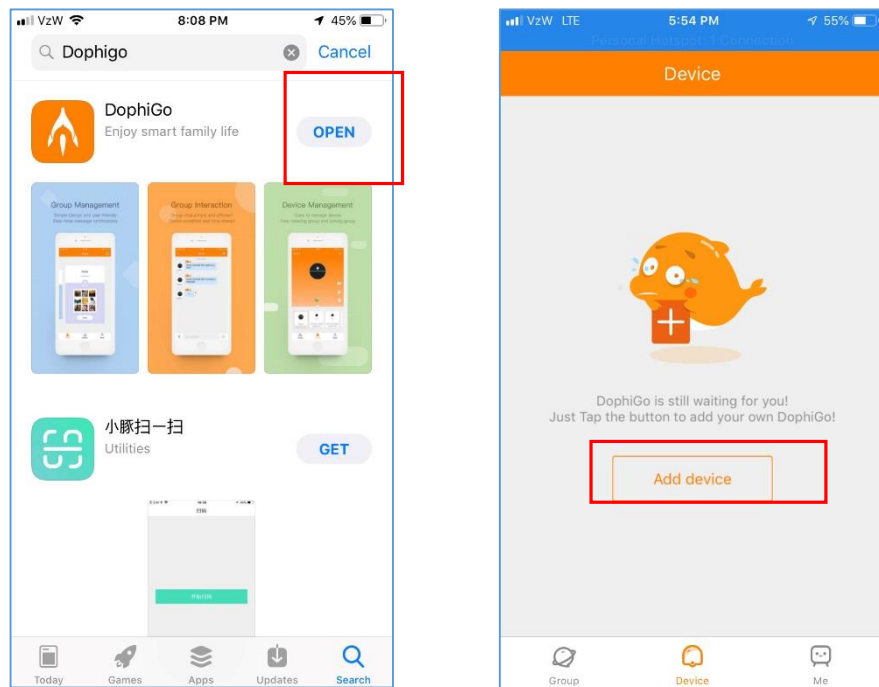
VzW 8:08 PM 45%

Dophigo Cancel

DophiGo
Enjoy smart family life
OPEN

Group Management
Group Interaction
Device Management

小豚扫一扫
Utilities
GET

Today Games Apps Updates Search

VzW LTE 5:54 PM 55%
Personal Hotspot: 1 Connection

Device

DophiGo is still waiting for you!
Just Tap the button to add your own DophiGo!

Add device

Group Device Me